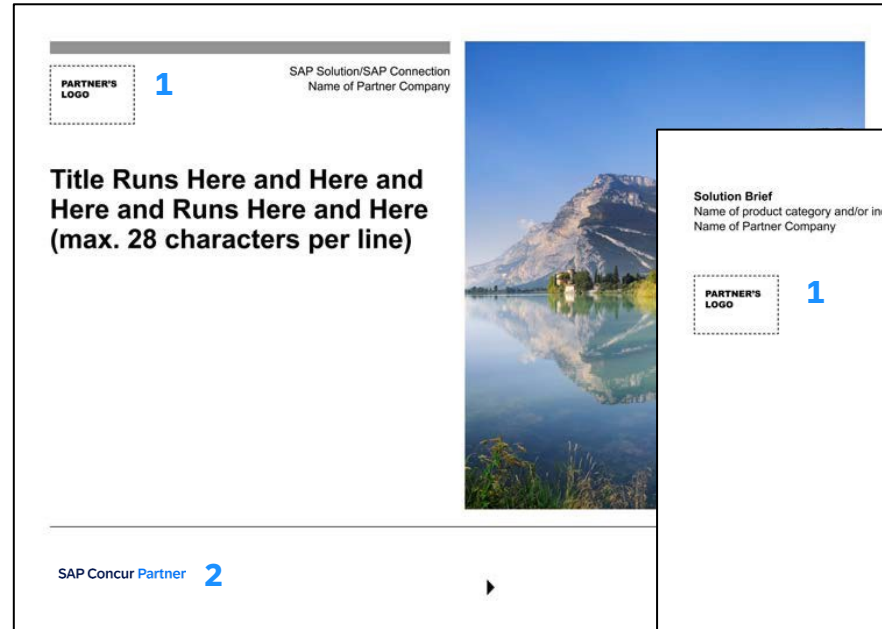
PARTNER'S LOGO

1

SAP Solution/SAP Connection
Name of Partner Company

Title Runs Here and Here and Here and Runs Here and Here (max. 28 characters per line)

SAP Concur Partner 2

Solution Brief
Name of product category and/or in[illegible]
Name of Partner Company

PARTNER'S LOGO

1